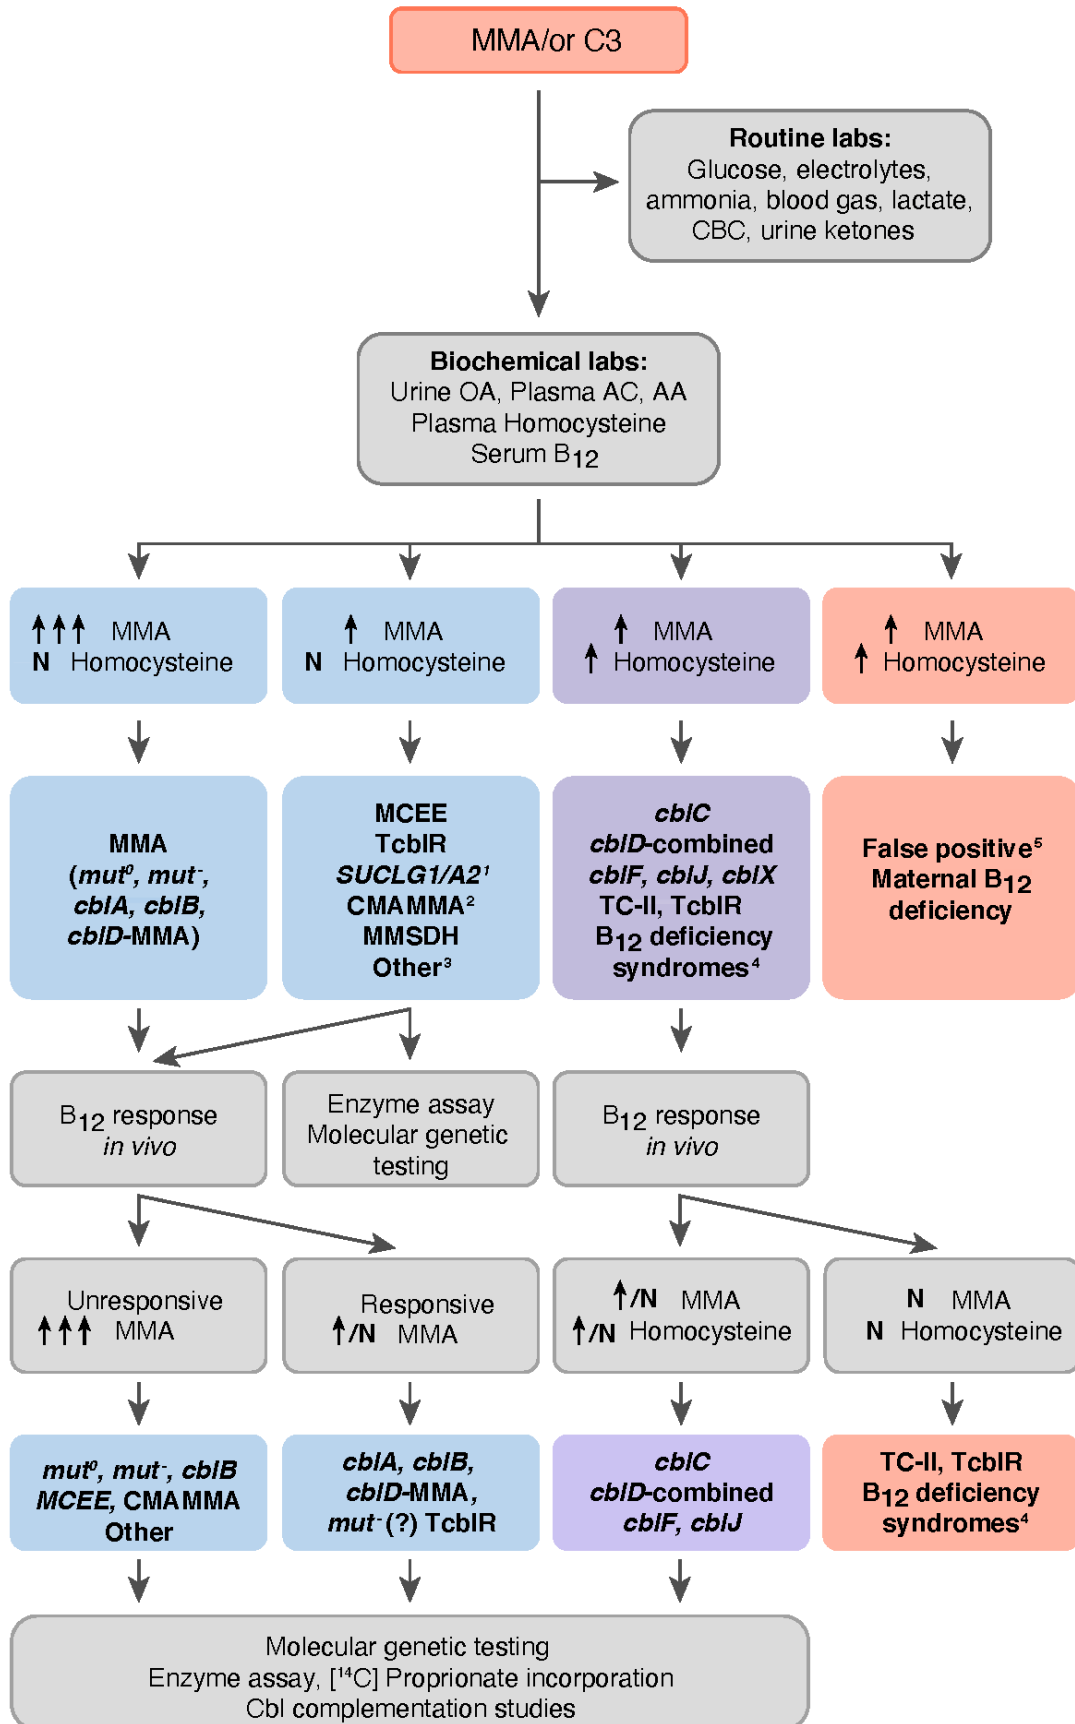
MMA/or C3

Routine labs:
Glucose, electrolytes, ammonia, blood gas, lactate, CBC, urine ketones

Biochemical labs:
Urine OA, Plasma AC, AA
Plasma Homocysteine
Serum B$_{12}$

↑↑↑ MMA
N Homocysteine

↑ MMA
N Homocysteine

↑ MMA
↑ Homocysteine

↑ MMA
↑ Homocysteine

MMA
(*mut*$^0$, *mut*$^-$, *cblA*, *cblB*, *cblD*-MMA)

MCEE
TcblR
*SUCLG1/A2*$^1$
CMAMMA$^2$
MMSDH
Other$^3$

*cblC*
*cblD*-combined
*cblF*, *cblJ*, *cblX*
TC-II, TcblR
B$_{12}$ deficiency syndromes$^4$

False positive$^5$
Maternal B$_{12}$ deficiency

B$_{12}$ response *in vivo*

Enzyme assay
Molecular genetic testing

B$_{12}$ response *in vivo*

Unresponsive
↑↑↑ MMA

Responsive
↑/N MMA

↑/N MMA
↑/N Homocysteine

N MMA
N Homocysteine

*mut*$^0$, *mut*$^-$, *cblB*
*MCEE*, CMAMMA
Other

*cblA*, *cblB*,
*cblD*-MMA,
*mut*$^-$ (?) TcblR

*cblC*
*cblD*-combined
*cblF*, *cblJ*

TC-II, TcblR
B$_{12}$ deficiency syndromes$^4$

Molecular genetic testing
Enzyme assay, [$^{14}$C] Proprionate incorporation
Cbl complementation studies